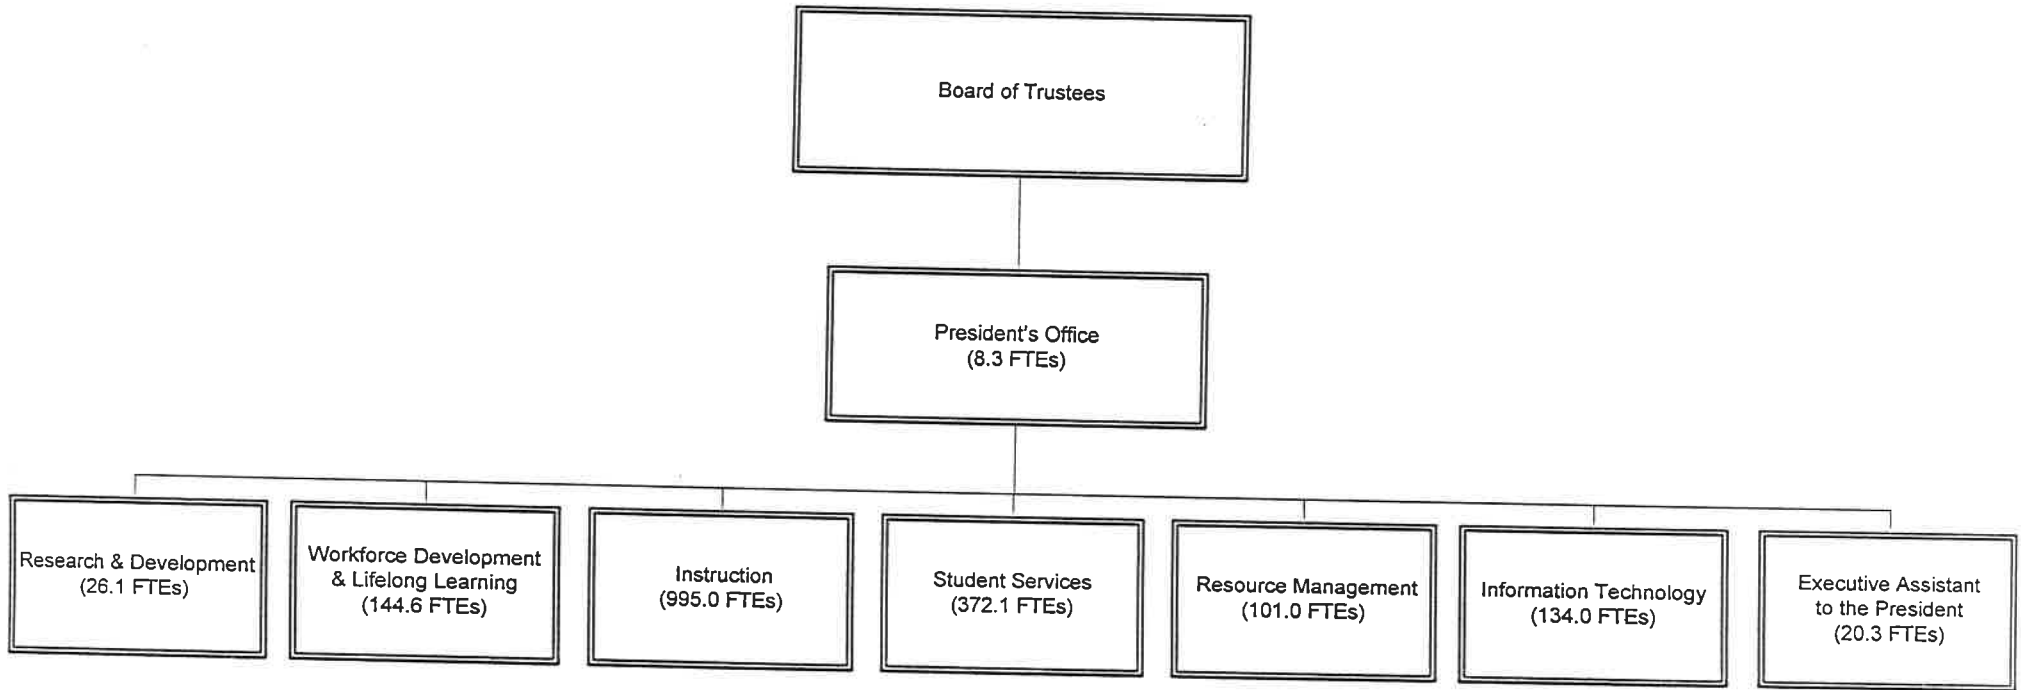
Board of Trustees

President's Office
(8.3 FTEs)

Research & Development
(26.1 FTEs)

Workforce Development & Lifelong Learning
(144.6 FTEs)

Instruction
(995.0 FTEs)

Student Services
(372.1 FTEs)

Resource Management
(101.0 FTEs)

Information Technology
(134.0 FTEs)

Executive Assistant to the President
(20.3 FTEs)